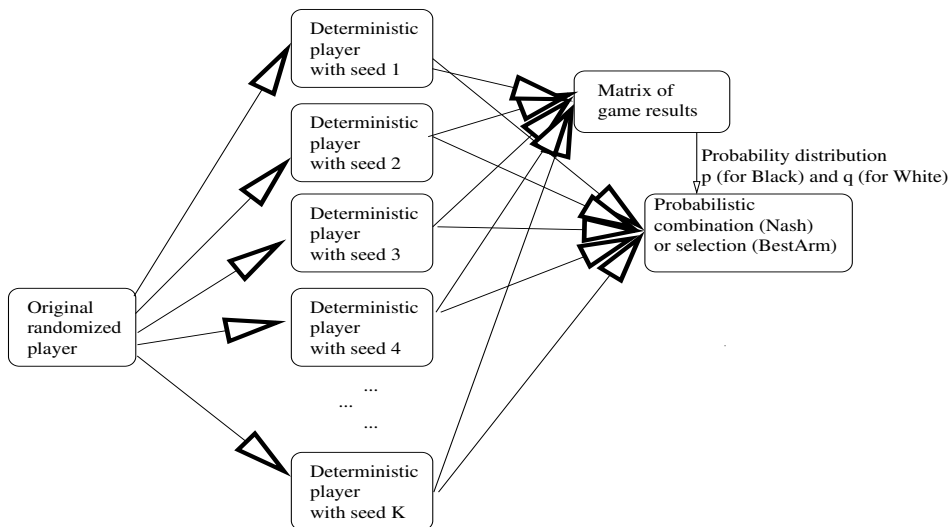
Original randomized player

Deterministic player with seed 1

Deterministic player with seed 2

Deterministic player with seed 3

Deterministic player with seed 4

...
...
...

Deterministic player with seed K

Matrix of game results

Probability distribution p (for Black) and q (for White)

Probabilistic combination (Nash) or selection (BestArm)